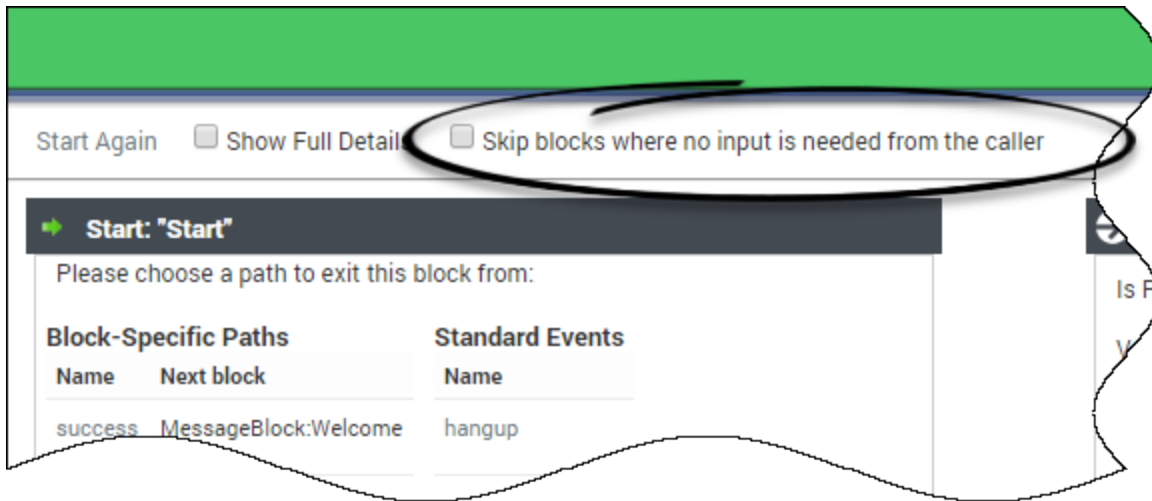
Start Again Show Full Detail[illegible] Skip blocks where no input is needed from the caller

Start: "Start"

Please choose a path to exit this block from:

Block-Specific Paths

| Name | Next block |
|---|---|
| success | MessageBlock:Welcome |

Standard Events

| Name |
|---|
| hangup |

Is F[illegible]

V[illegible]